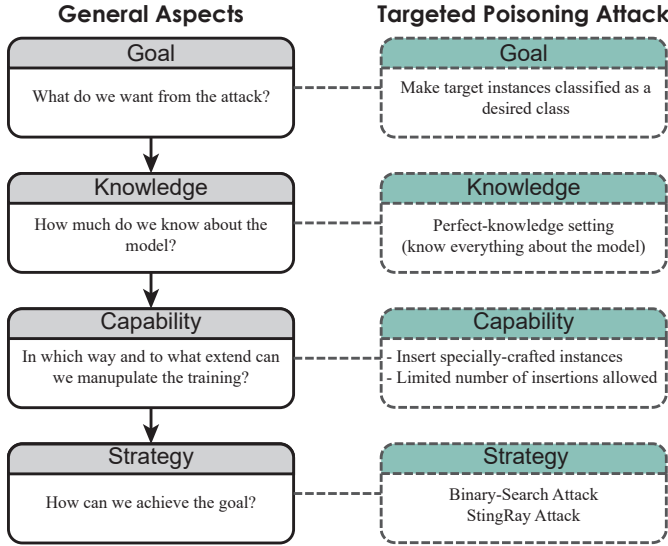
General Aspects

Goal

What do we want from the attack?

Knowledge

How much do we know about the model?

Capability

In which way and to what extend can we manupulate the training?

Strategy

How can we achieve the goal?

Targeted Poisoning Attack

Goal

Make target instances classified as a desired class

Knowledge

Perfect-knowledge setting (know everything about the model)

Capability

- Insert specially-crafted instances
- Limited number of insertions allowed

Strategy

Binary-Search Attack
StingRay Attack